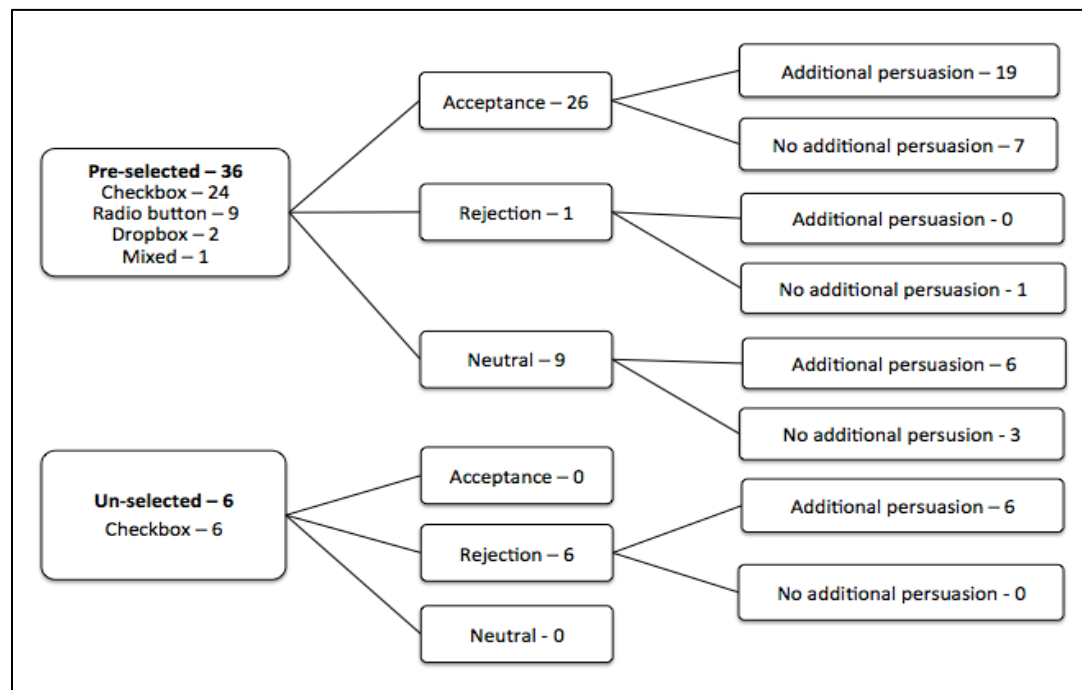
Pre-selected – 36
Checkbox – 24
Radio button – 9
Dropbox – 2
Mixed – 1

Acceptance – 26

Additional persuasion – 19

No additional persuasion – 7

Rejection – 1

Additional persuasion - 0

No additional persuasion - 1

Neutral – 9

Additional persuasion – 6

No additional persusion - 3

Un-selected – 6
Checkbox – 6

Acceptance – 0

Rejection – 6

Additional persuasion – 6

No additional persuasion - 0

Neutral - 0